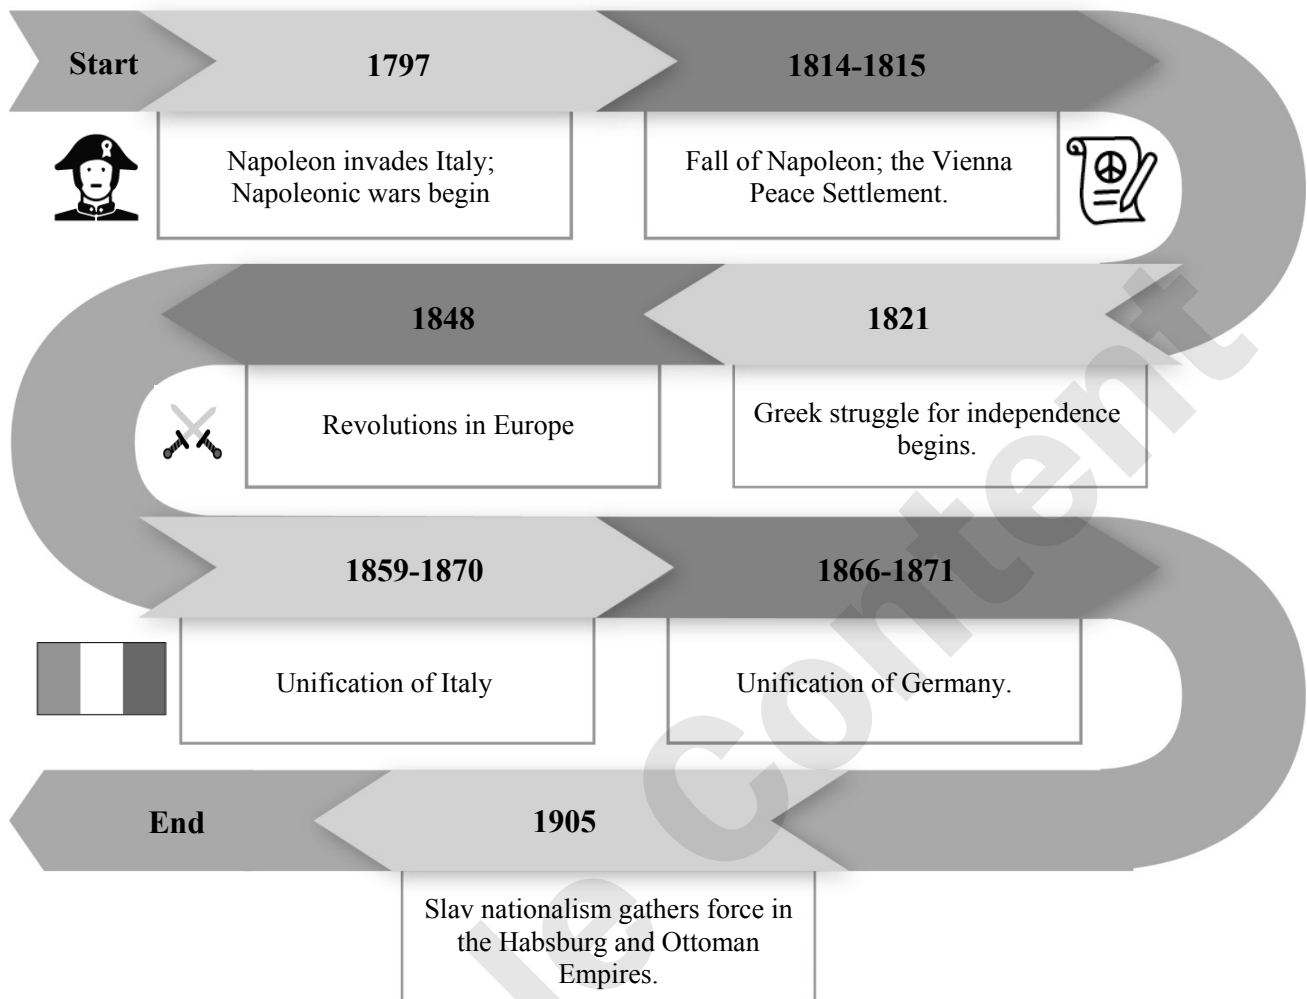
Start

1797

Napoleon invades Italy; Napoleonic wars begin

1814-1815

Fall of Napoleon; the Vienna Peace Settlement.

1848

Revolutions in Europe

1821

Greek struggle for independence begins.

1859-1870

Unification of Italy

1866-1871

Unification of Germany.

End

1905

Slav nationalism gathers force in the Habsburg and Ottoman Empires.

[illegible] content